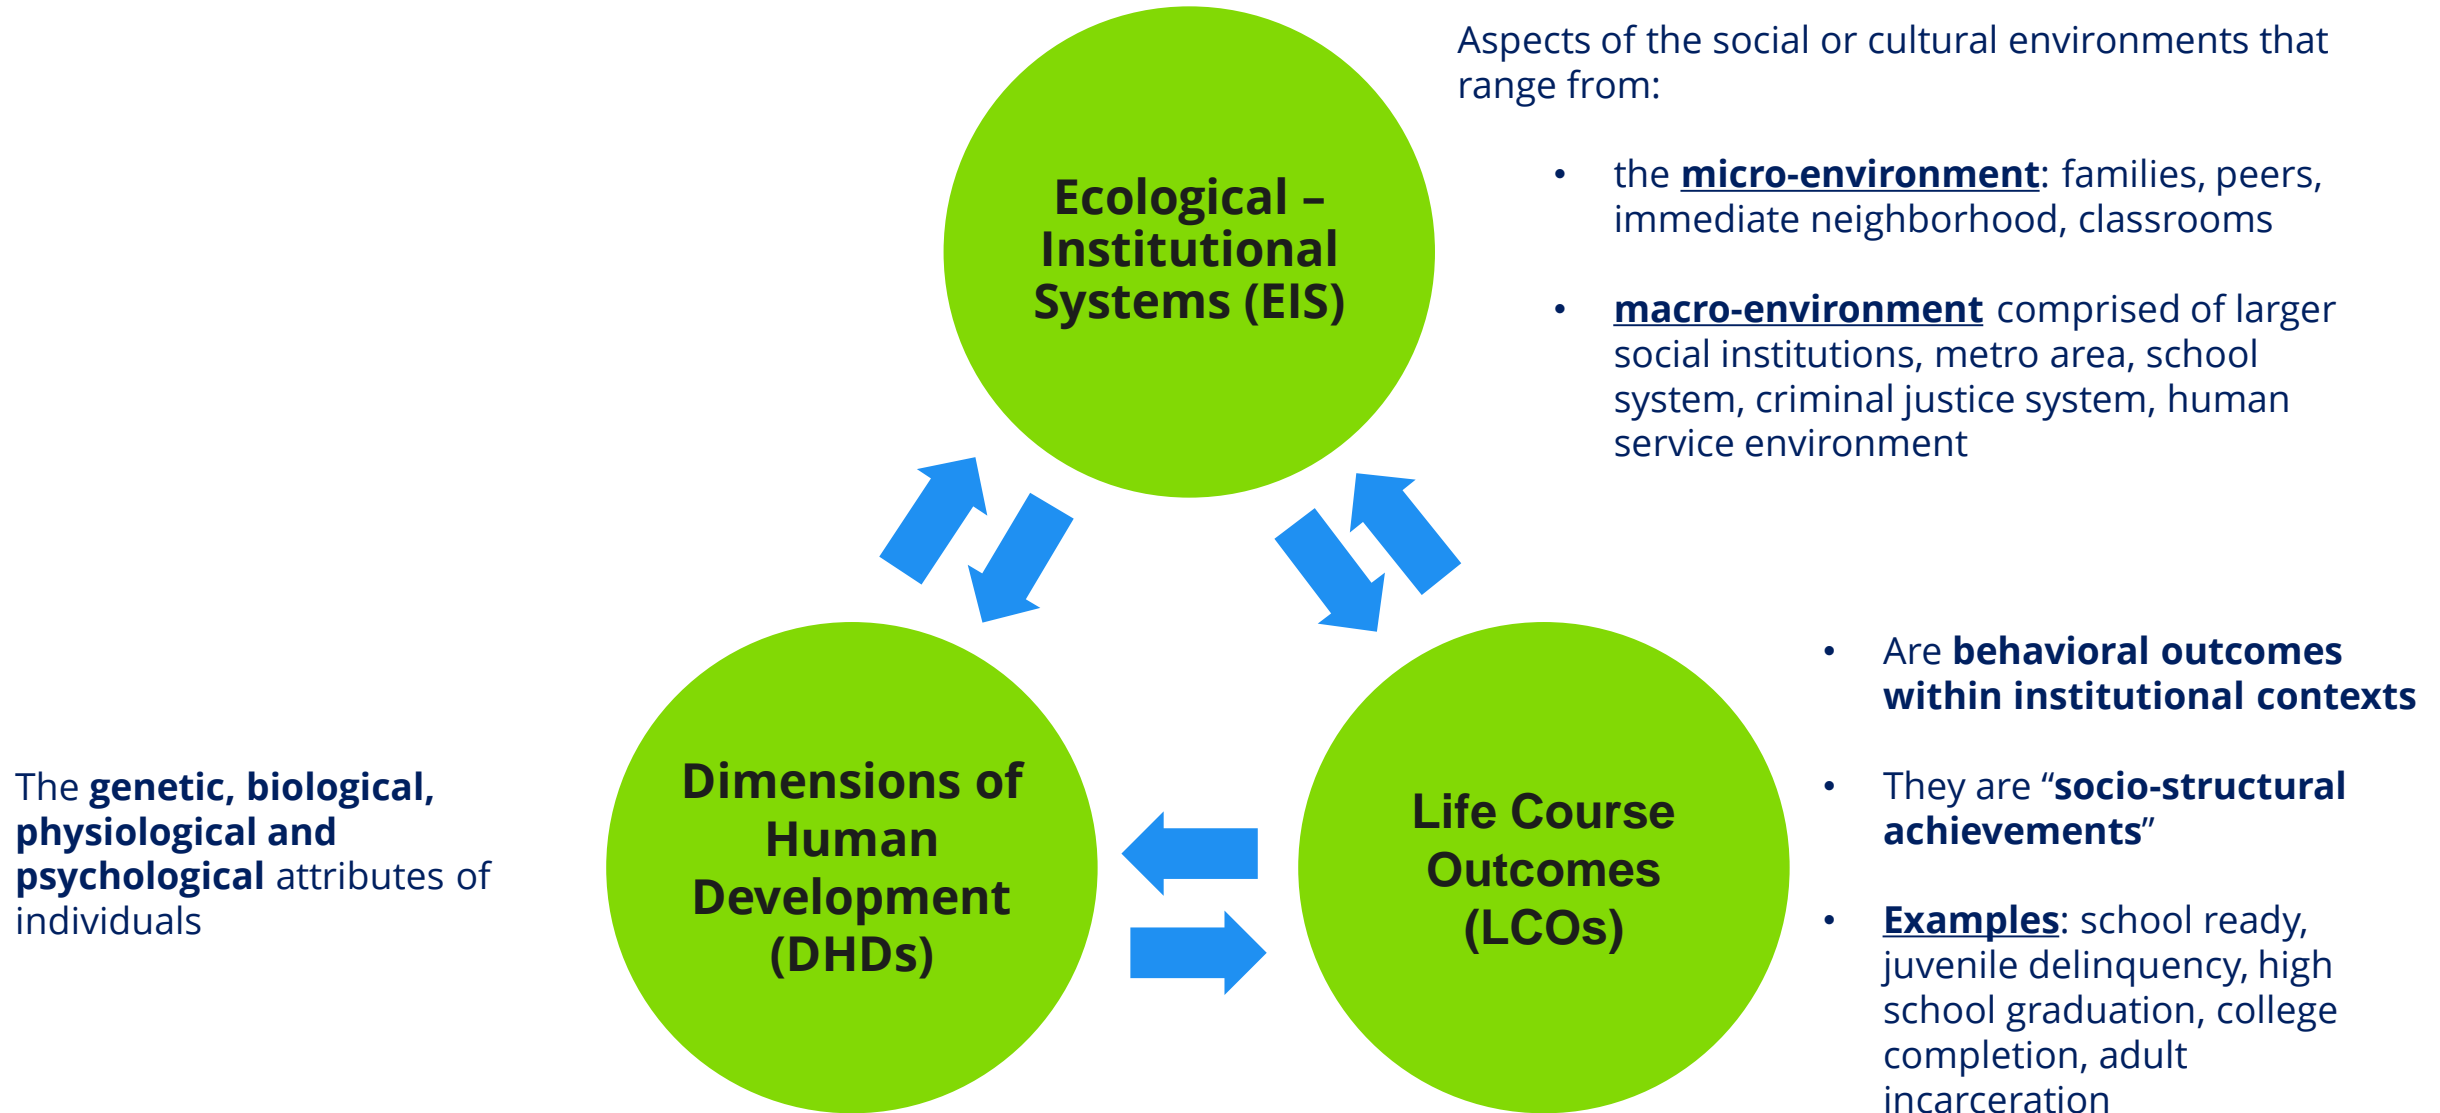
Ecological – Institutional Systems (EIS)

Aspects of the social or cultural environments that range from:

- the **micro-environment**: families, peers, immediate neighborhood, classrooms

- **macro-environment** comprised of larger social institutions, metro area, school system, criminal justice system, human service environment

Dimensions of Human Development (DHDs)

The **genetic, biological, physiological and psychological** attributes of individuals

Life Course Outcomes (LCOs)

- Are **behavioral outcomes within institutional contexts**

- They are "**socio-structural achievements**"

- **Examples**: school ready, juvenile delinquency, high school graduation, college completion, adult incarceration